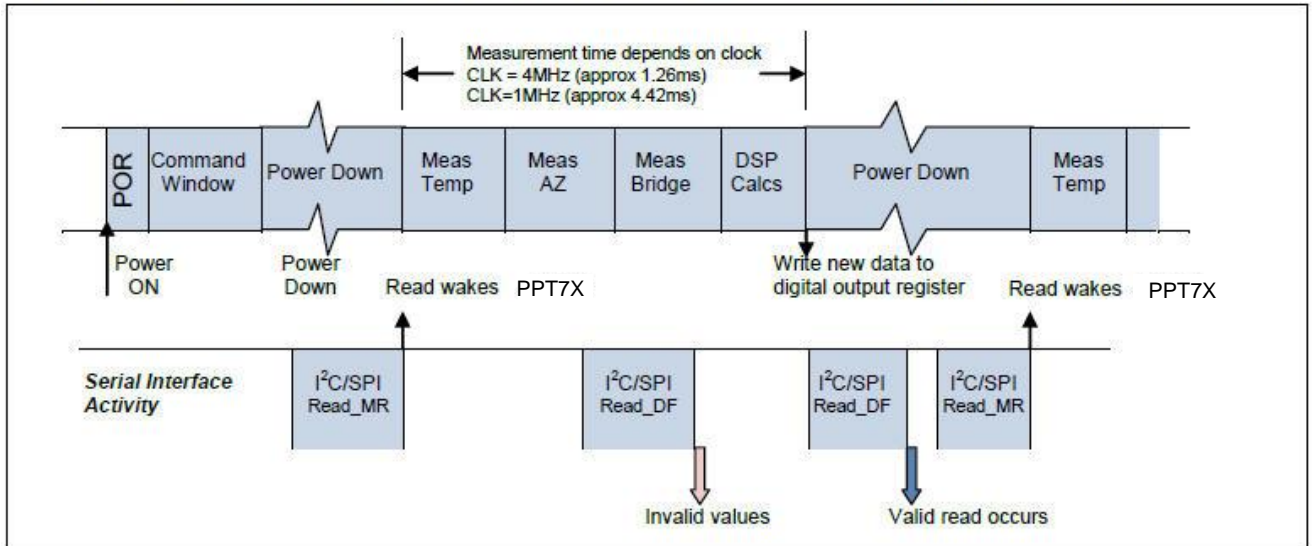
Measurement time depends on clock
CLK = 4MHz (approx 1.26ms)
CLK=1MHz (approx 4.42ms)

POR
Command Window
Power Down
Meas Temp
Meas AZ
Meas Bridge
DSP Calcs
Power Down
Meas Temp

Power ON
Power Down
Read wakes PPT7X
Write new data to digital output register
Read wakes PPT7X

Serial Interface Activity
I$^2$C/SPI Read_MR
I$^2$C/SPI Read_DF
I$^2$C/SPI Read_DF
I$^2$C/SPI Read_MR

Invalid values
Valid read occurs